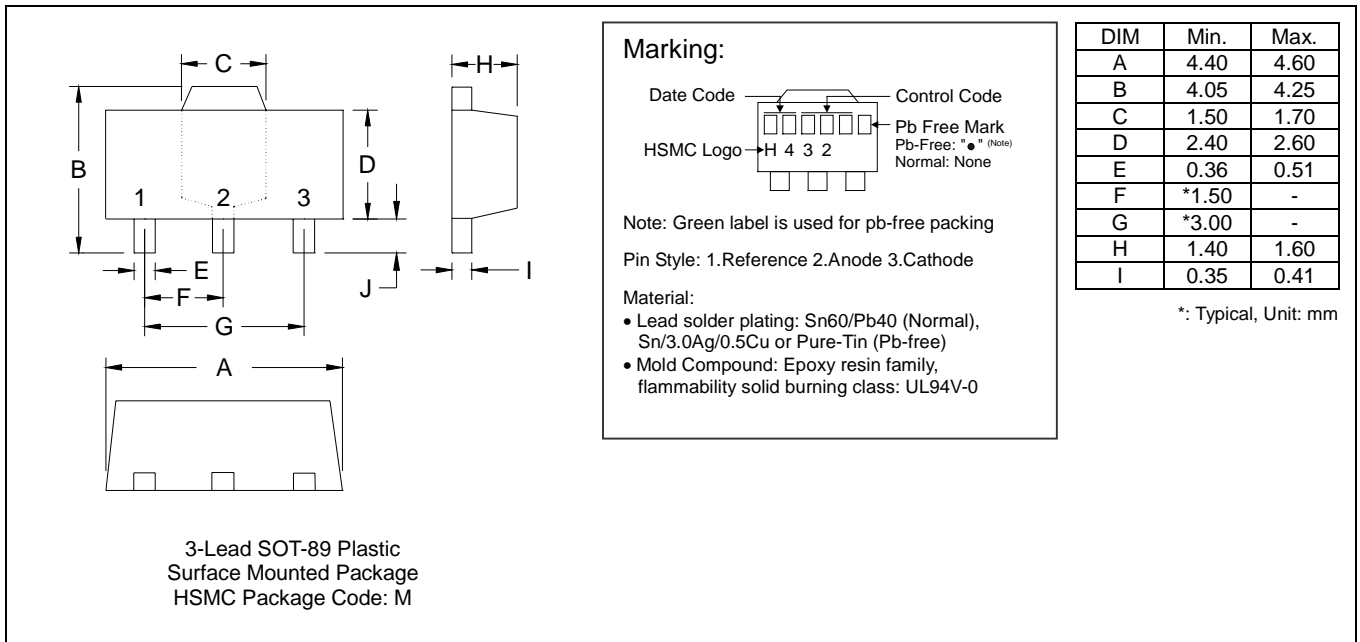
C

H

B

D

1 2 3

E

J

I

F

G

A

3-Lead SOT-89 Plastic
Surface Mounted Package
HSMC Package Code: M

Marking:

Date Code

Control Code

Pb Free Mark
Pb-Free: "●" (Note)
Normal: None

HSMC Logo H 4 3 2

Note: Green label is used for pb-free packing

Pin Style: 1.Reference 2.Anode 3.Cathode

Material:
• Lead solder plating: Sn60/Pb40 (Normal), Sn/3.0Ag/0.5Cu or Pure-Tin (Pb-free)
• Mold Compound: Epoxy resin family, flammability solid burning class: UL94V-0

| DIM | Min. | Max. |
|---|---|---|
| A | 4.40 | 4.60 |
| B | 4.05 | 4.25 |
| C | 1.50 | 1.70 |
| D | 2.40 | 2.60 |
| E | 0.36 | 0.51 |
| F | *1.50 | - |
| G | *3.00 | - |
| H | 1.40 | 1.60 |
| I | 0.35 | 0.41 |

*: Typical, Unit: mm